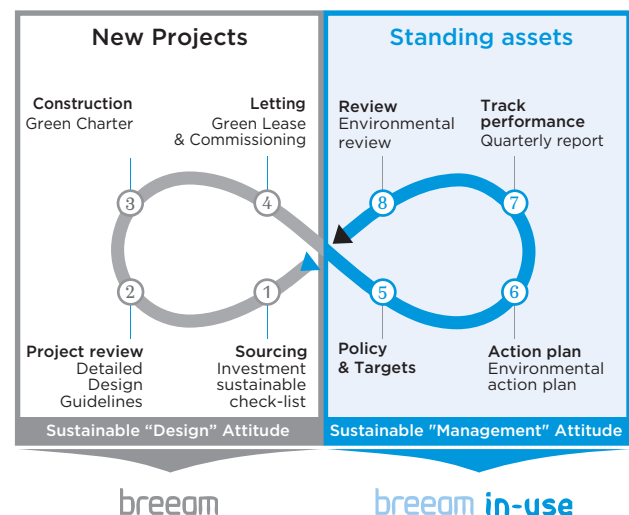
New Projects

Construction
Green Charter

Letting
Green Lease & Commissioning

3

4

2

1

Project review
Detailed Design Guidelines

Sourcing
Investment sustainable check-list

Sustainable “Design” Attitude

Standing assets

Review
Environmental review

Track performance
Quarterly report

8

7

5

6

Policy & Targets

Action plan
Environmental action plan

Sustainable "Management" Attitude

breeam

breeam in-use